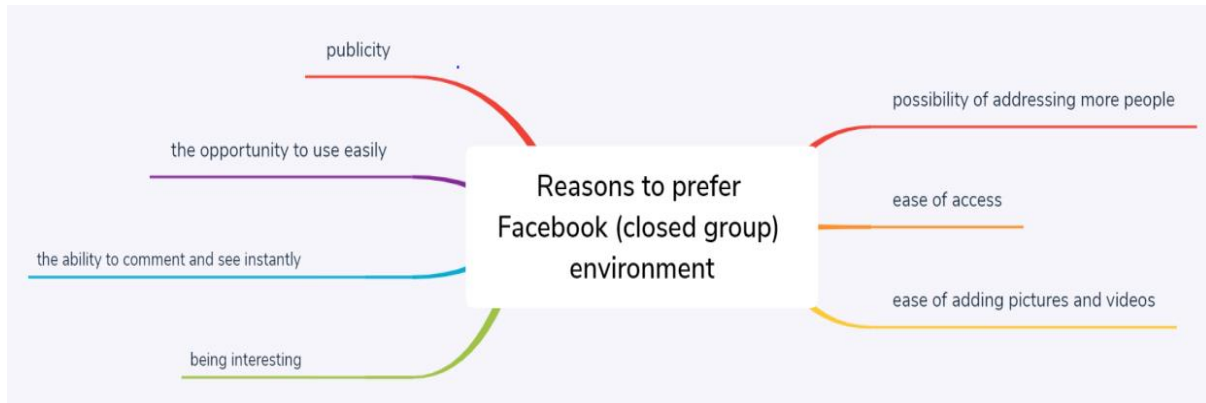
Reasons to prefer Facebook (closed group) environment

publicity

the opportunity to use easily

the ability to comment and see instantly

being interesting

possibility of addressing more people

ease of access

ease of adding pictures and videos